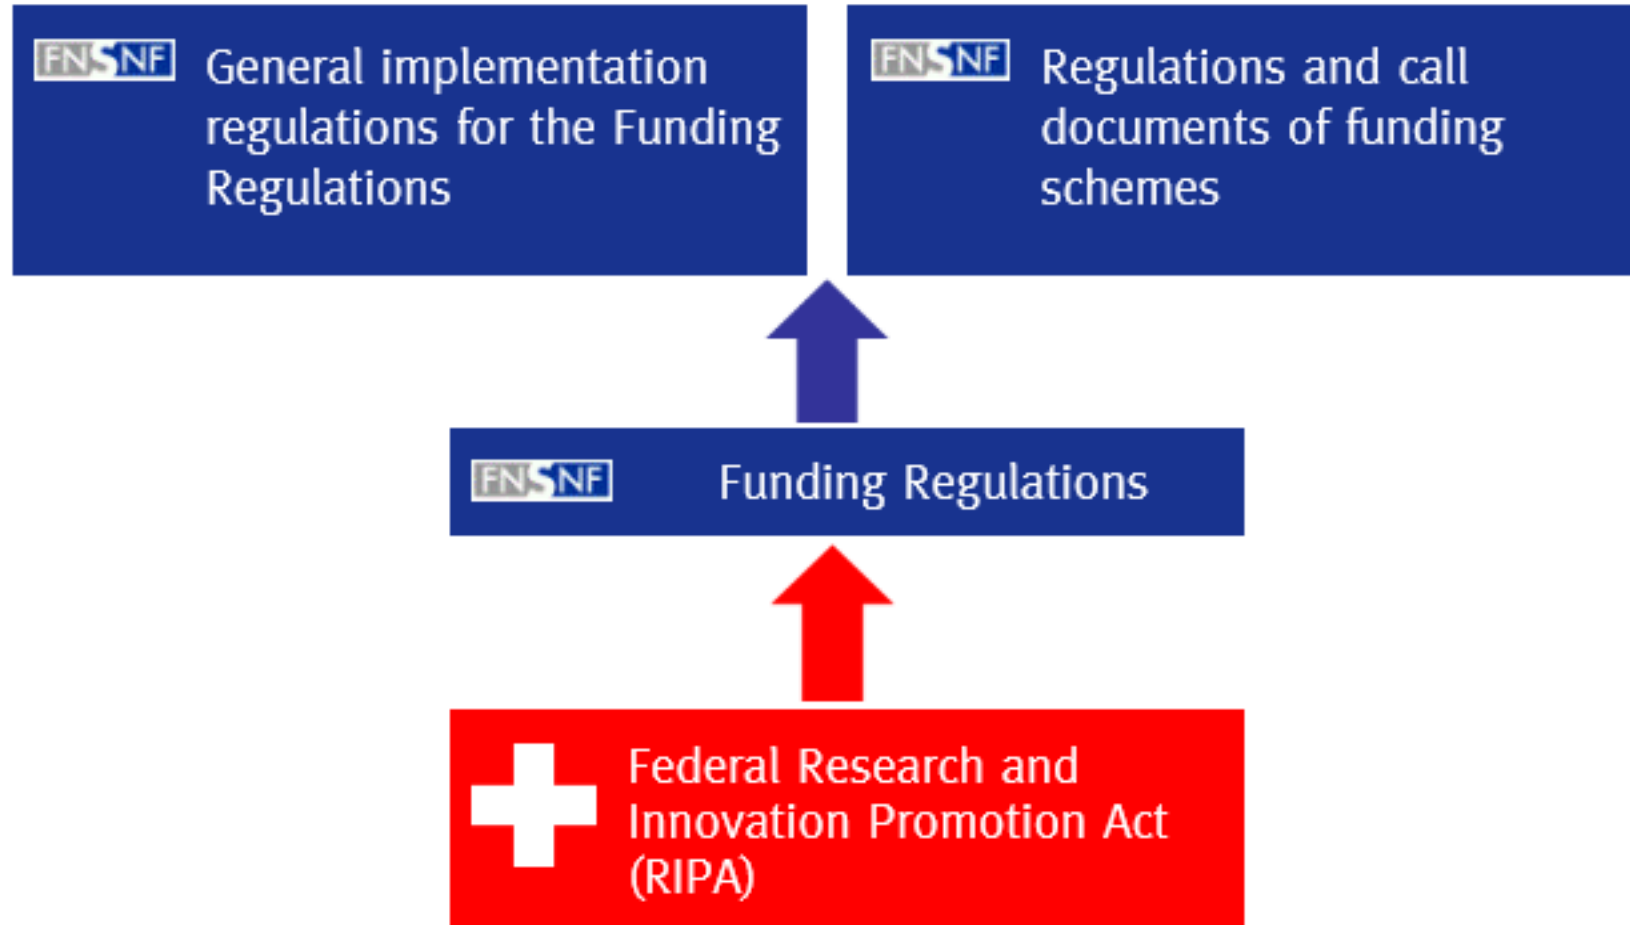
FNSNF General implementation regulations for the Funding Regulations

FNSNF Regulations and call documents of funding schemes

FNSNF Funding Regulations

Federal Research and Innovation Promotion Act (RIPA)